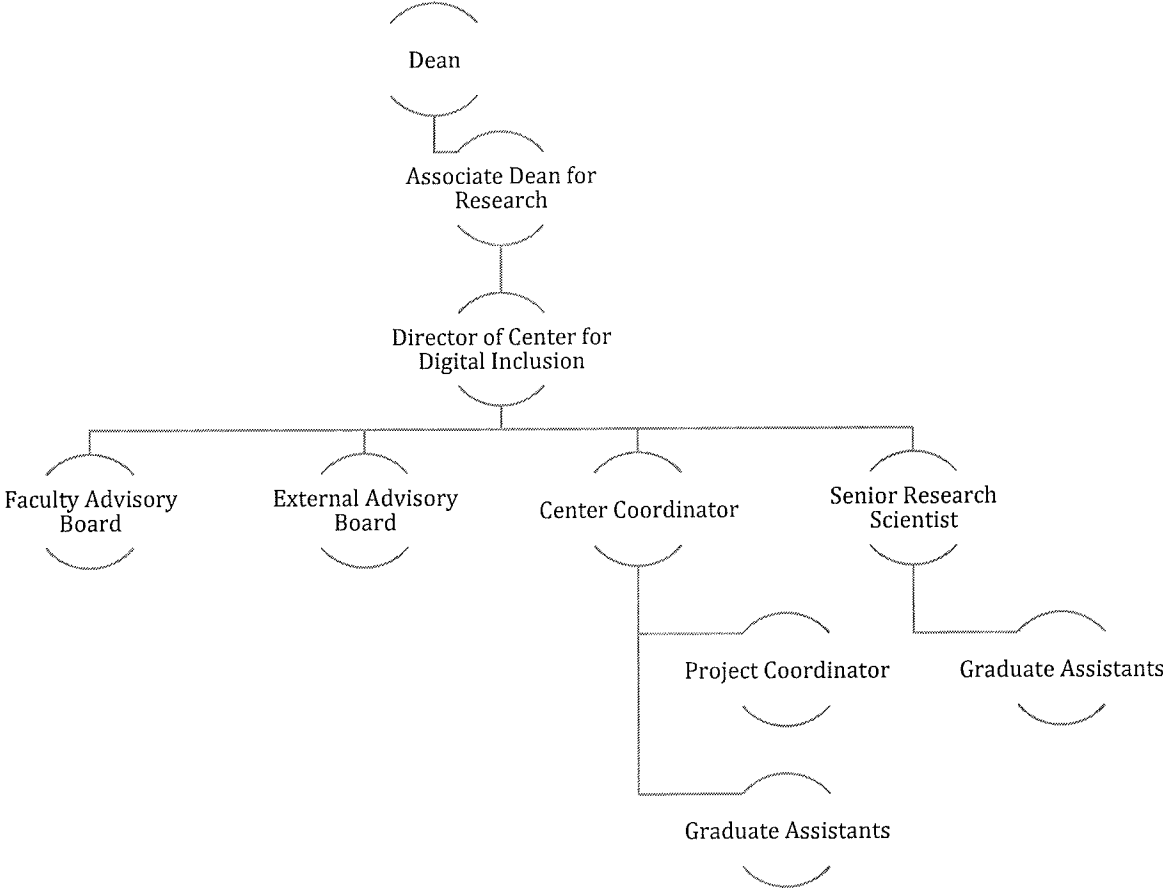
Dean

Associate Dean for Research

Director of Center for Digital Inclusion

Faculty Advisory Board

External Advisory Board

Center Coordinator

Senior Research Scientist

Project Coordinator

Graduate Assistants

Graduate Assistants